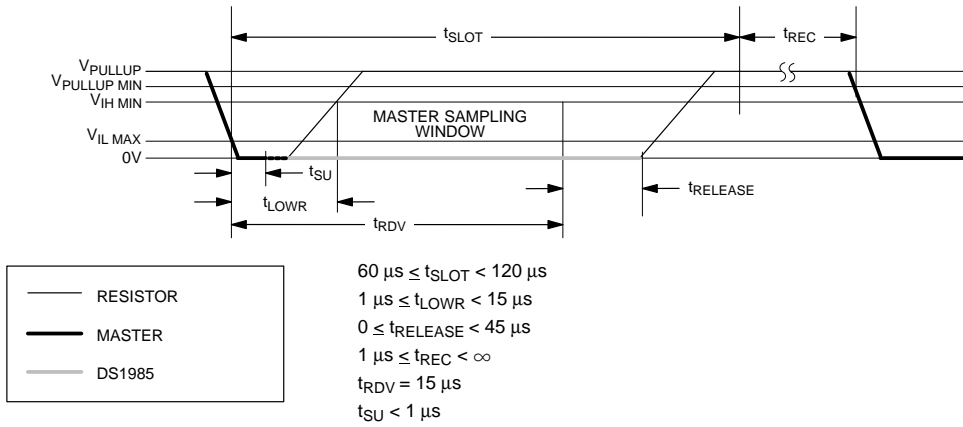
$t_{SLOT}$
$t_{REC}$
$V_{PULLUP}$
$V_{PULLUP\ MIN}$
$V_{IH\ MIN}$
MASTER SAMPLING WINDOW
$V_{IL\ MAX}$
0V
$t_{SU}$
$t_{RELEASE}$
$t_{LOWR}$
$t_{RDV}$

RESISTOR
MASTER
DS1985

$60\ \mu s \leq t_{SLOT} < 120\ \mu s$
$1\ \mu s \leq t_{LOWR} < 15\ \mu s$
$0 \leq t_{RELEASE} < 45\ \mu s$
$1\ \mu s \leq t_{REC} < \infty$
$t_{RDV} = 15\ \mu s$
$t_{SU} < 1\ \mu s$